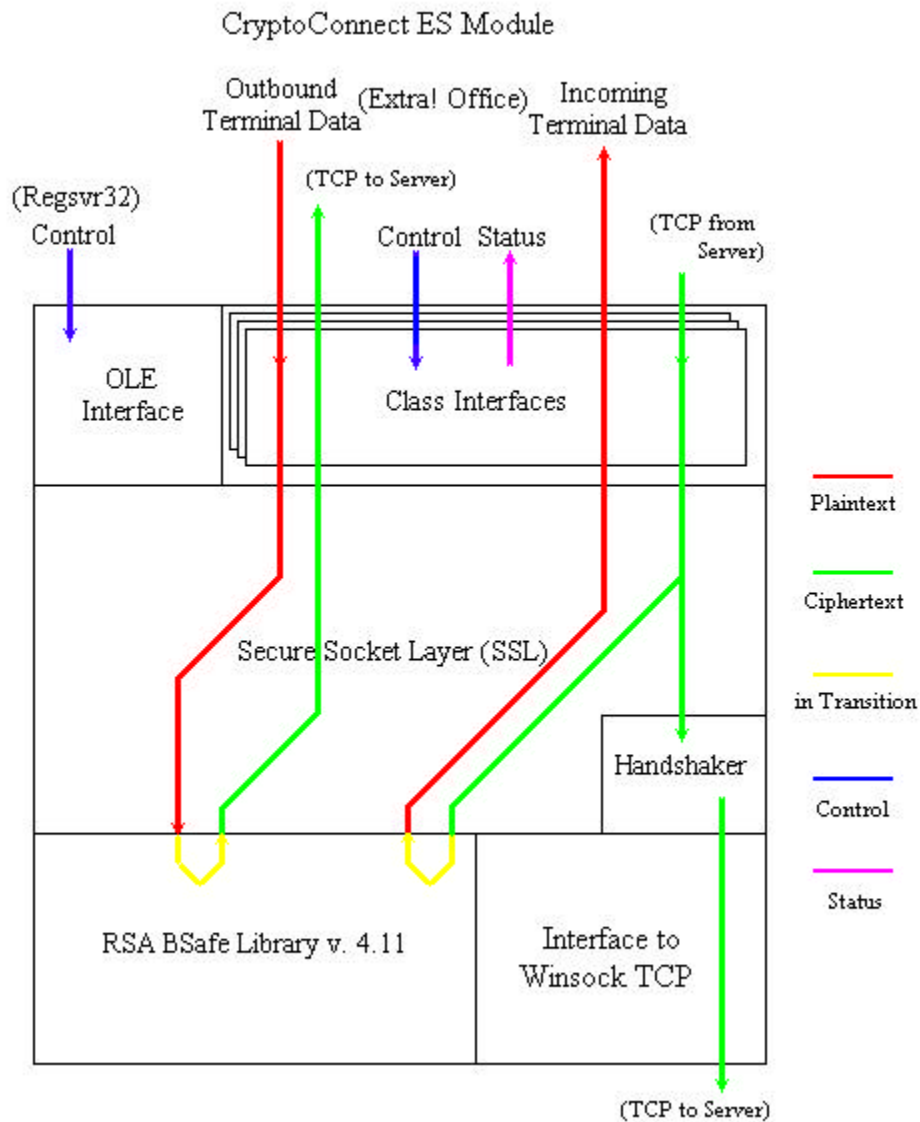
CryptoConnect ES Module

Outbound Terminal Data

(Extra! Office)

Incoming Terminal Data

(TCP to Server)

(Regsvr32) Control

Control

Status

(TCP from Server)

OLE Interface

Class Interfaces

Plaintext

Ciphertext

Secure Socket Layer (SSL)

in Transition

Handshaker

Control

Status

RSA BSafe Library v. 4.11

Interface to Winsock TCP

(TCP to Server)